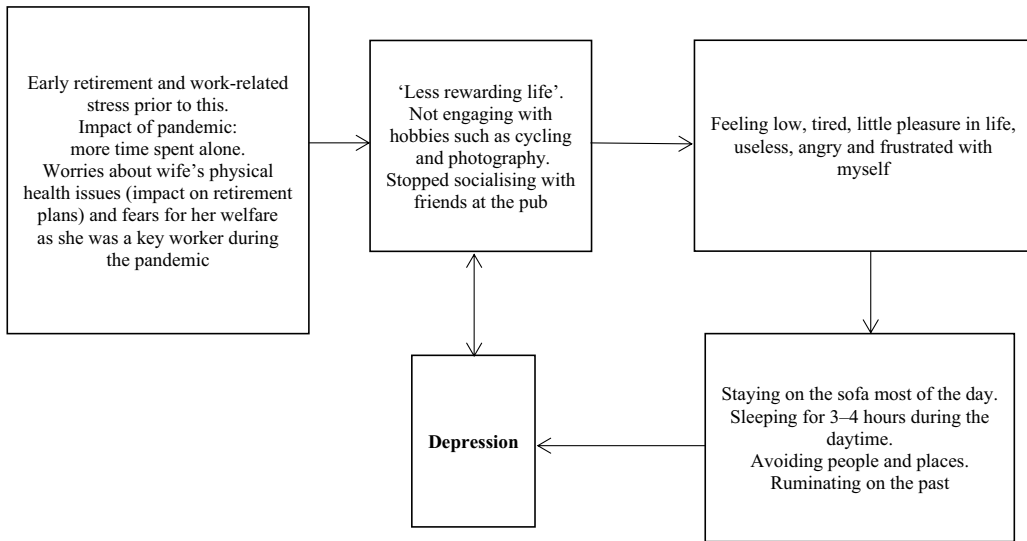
Early retirement and work-related stress prior to this. Impact of pandemic: more time spent alone. Worries about wife's physical health issues (impact on retirement plans) and fears for her welfare as she was a key worker during the pandemic

'Less rewarding life'. Not engaging with hobbies such as cycling and photography. Stopped socialising with friends at the pub

Feeling low, tired, little pleasure in life, useless, angry and frustrated with myself

Staying on the sofa most of the day. Sleeping for 3–4 hours during the daytime. Avoiding people and places. Ruminating on the past

Depression